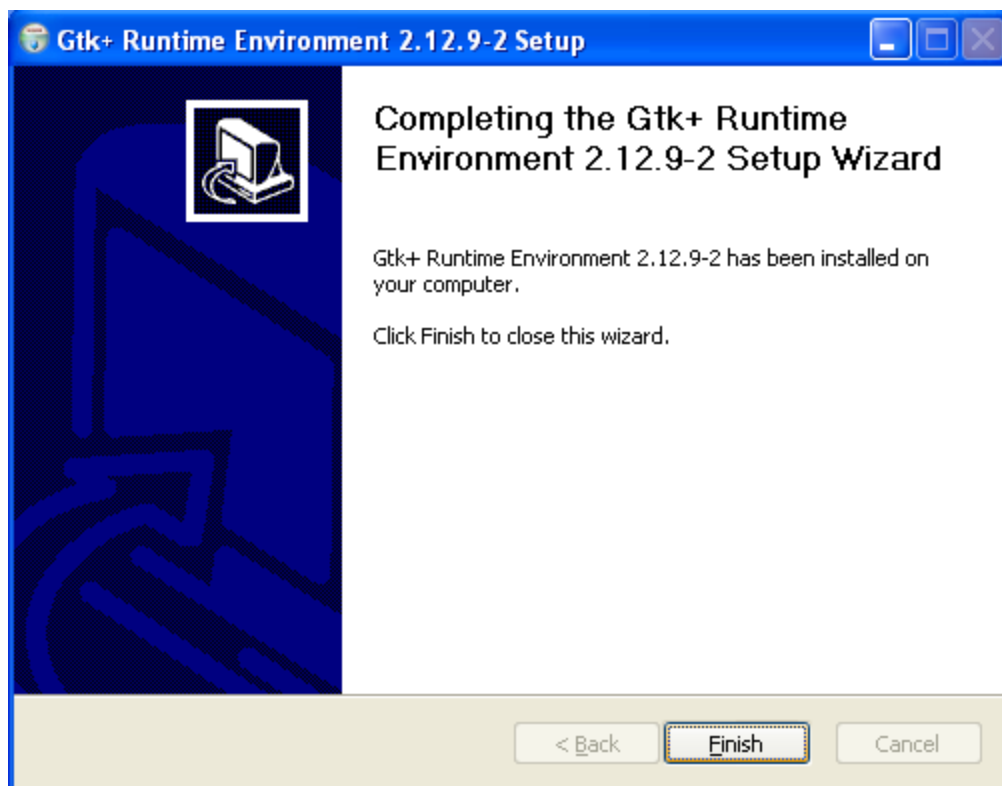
Gtk+ Runtime Environment 2.12.9-2 Setup

Completing the Gtk+ Runtime Environment 2.12.9-2 Setup Wizard

Gtk+ Runtime Environment 2.12.9-2 has been installed on your computer.

Click Finish to close this wizard.

< Back

Finish

Cancel